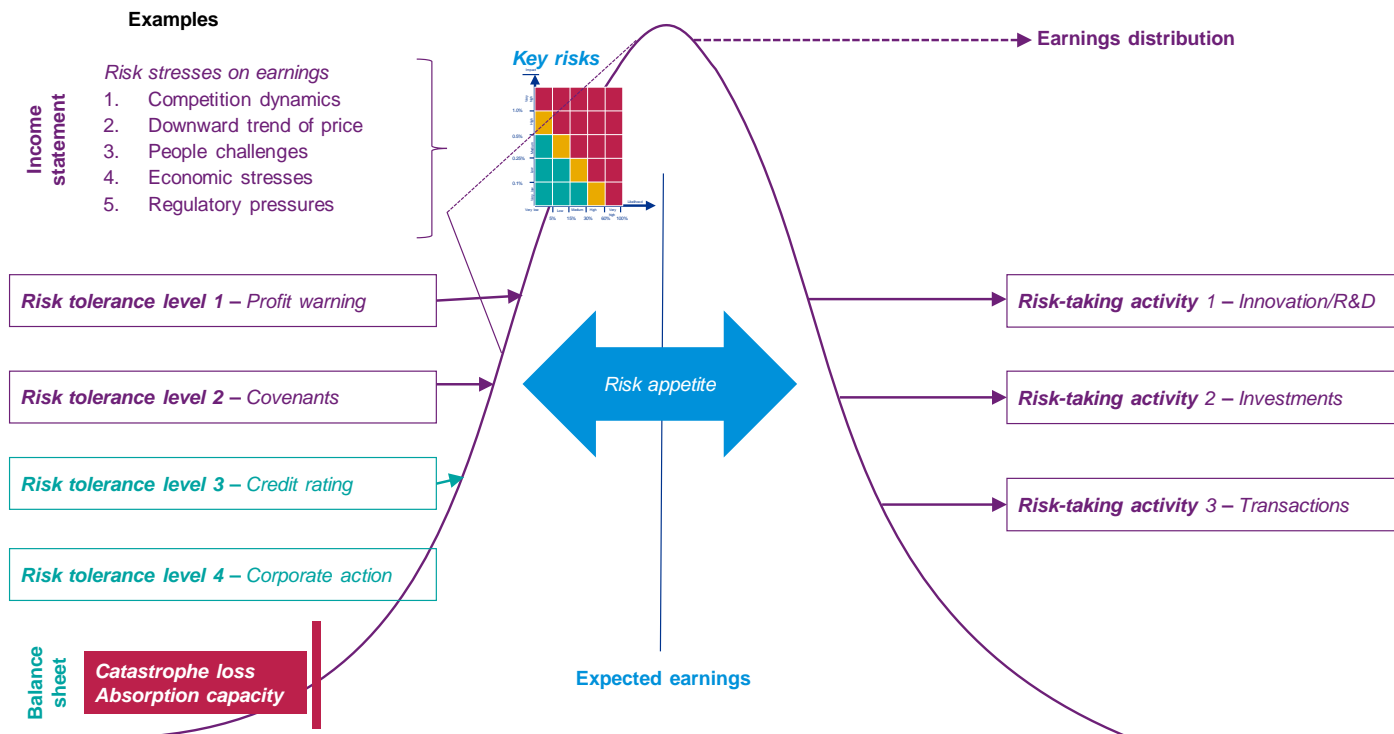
Examples

Income statement

Risk stresses on earnings
1. Competition dynamics
2. Downward trend of price
3. People challenges
4. Economic stresses
5. Regulatory pressures

Key risks

1.0%
0.5%
0.25%
0.1%
5%
15%
30%
60%
100%

Earnings distribution

Risk tolerance level 1 – Profit warning

Risk tolerance level 2 – Covenants

Risk tolerance level 3 – Credit rating

Risk tolerance level 4 – Corporate action

Risk appetite

Risk-taking activity 1 – Innovation/R&D

Risk-taking activity 2 – Investments

Risk-taking activity 3 – Transactions

Balance sheet

Catastrophe loss
Absorption capacity

Expected earnings